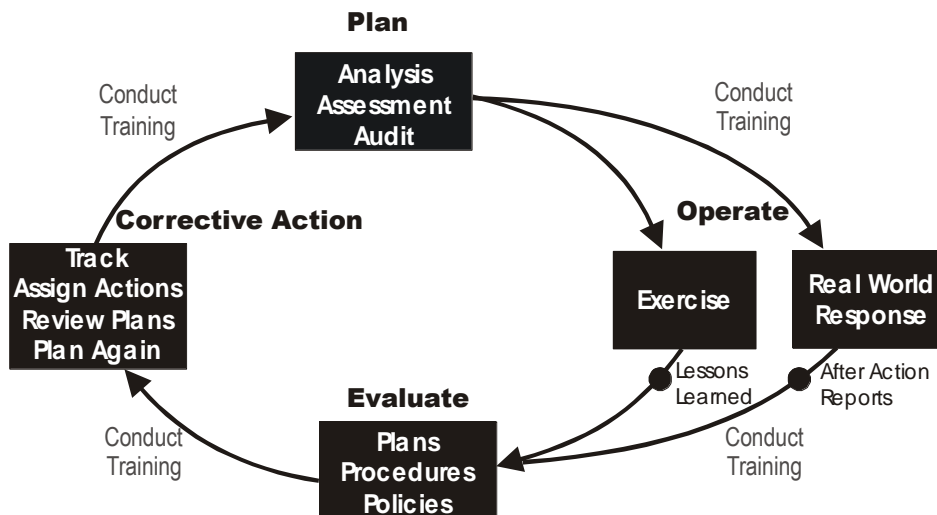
Plan

Conduct Training

Analysis
Assessment
Audit

Conduct Training

Corrective Action

Operate

Track
Assign Actions
Review Plans
Plan Again

Exercise

Real World Response

Lessons Learned

After Action Reports

Evaluate

Conduct Training

Plans
Procedures
Policies

Conduct Training